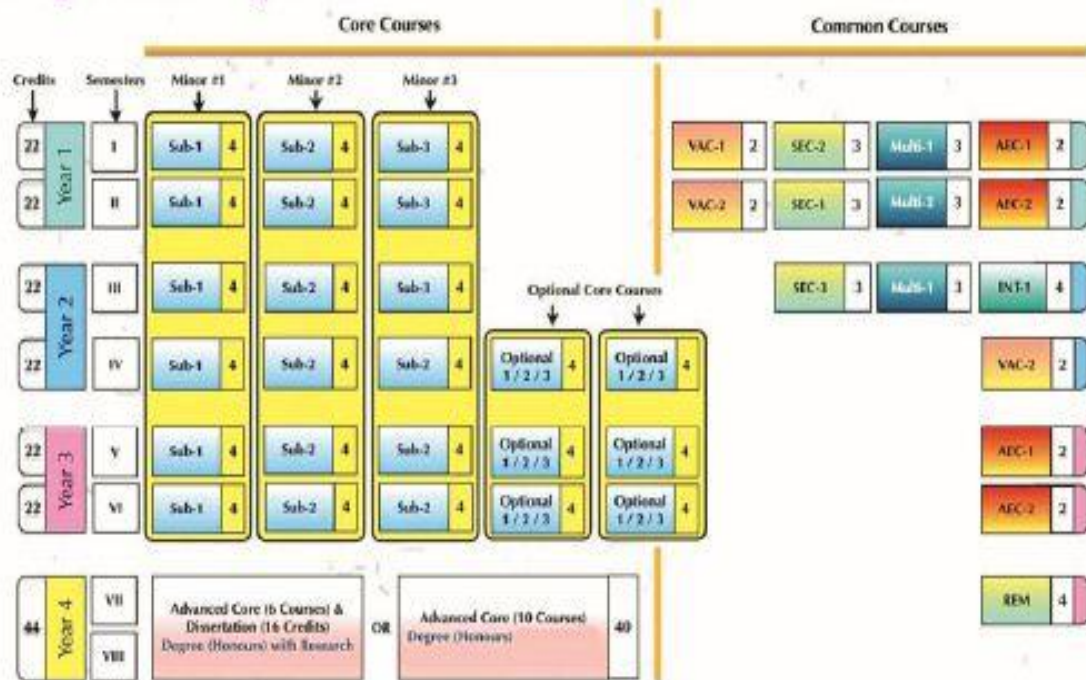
Core Courses

Common Courses

Credits

Semesters

Minor #1

Minor #2

Minor #3

22 Year 1 I Sub-1 4 Sub-2 4 Sub-3 4 VAC-1 2 SEC-2 3 Multi-1 3 AEC-1 2

22 II Sub-1 4 Sub-2 4 Sub-3 4 VAC-2 2 SEC-1 3 Multi-2 3 AEC-2 2

22 Year 2 III Sub-1 4 Sub-2 4 Sub-3 4 SEC-1 3 Multi-1 3 INT-1 4

Optional Core Courses

22 IV Sub-1 4 Sub-2 4 Sub-2 4 Optional 1 / 2 / 3 4 Optional 1 / 2 / 3 4 VAC-2 2

22 Year 3 V Sub-1 4 Sub-2 4 Sub-2 4 Optional 1 / 2 / 3 4 Optional 1 / 2 / 3 4 AEC-1 2

22 VI Sub-1 4 Sub-2 4 Sub-2 4 Optional 1 / 2 / 3 4 Optional 1 / 2 / 3 4 AEC-2 2

44 Year 4 VII VIII

Advanced Core (6 Courses) & Dissertation (16 Credits) Degree (Honours) with Research

OR

Advanced Core (10 Courses) Degree (Honours) 40

REM 4